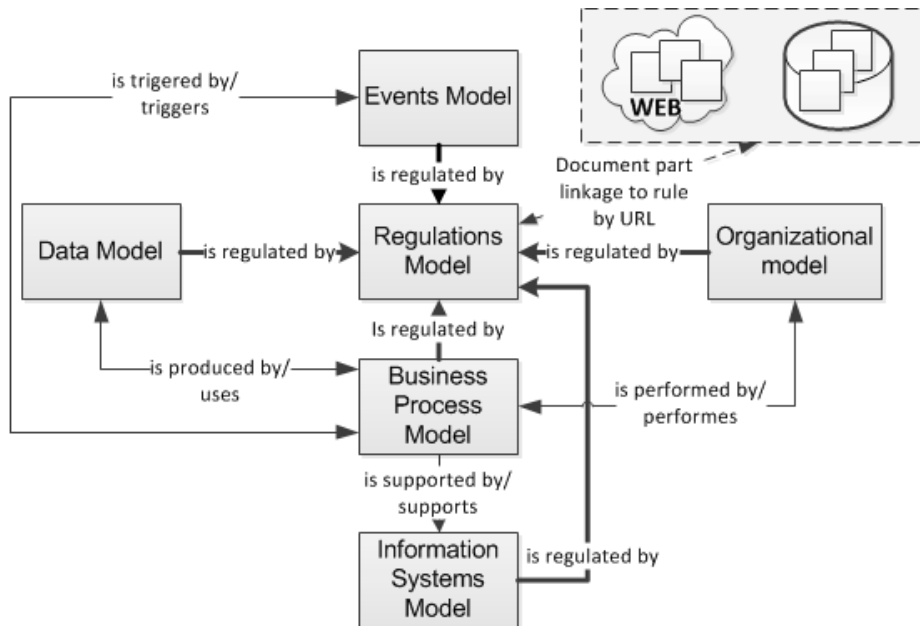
is trigered by/ triggers

Events Model

WEB

Document part linkage to rule by URL

is regulated by

Data Model

is regulated by

Regulations Model

is regulated by

Organizational model

Is regulated by

is produced by/ uses

Business Process Model

is performed by/ performes

is supported by/ supports

Information Systems Model

is regulated by